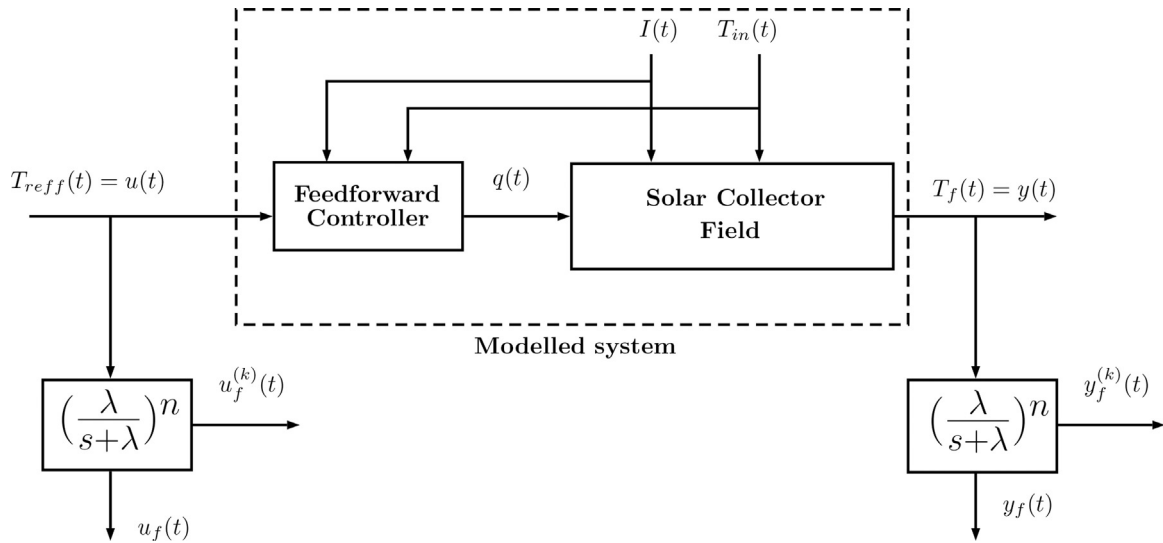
$I(t)$ $T_{in}(t)$

$T_{reff}(t) = u(t)$

Feedforward Controller

$q(t)$

Solar Collector Field

$T_f(t) = y(t)$

Modelled system

$\left(\frac{\lambda}{s+\lambda}\right)^n$

$u_f^{(k)}(t)$

$u_f(t)$

$\left(\frac{\lambda}{s+\lambda}\right)^n$

$y_f^{(k)}(t)$

$y_f(t)$